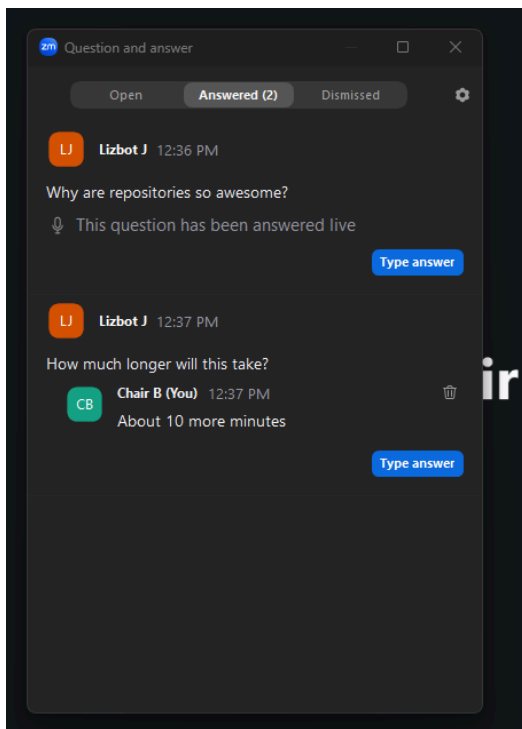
zm Question and answer

Open
Answered (2)
Dismissed

LJ
Lizbot J 12:36 PM

Why are repositories so awesome?

This question has been answered live

Type answer

LJ
Lizbot J 12:37 PM

How much longer will this take?

CB
Chair B (You) 12:37 PM

About 10 more minutes

Type answer

ir